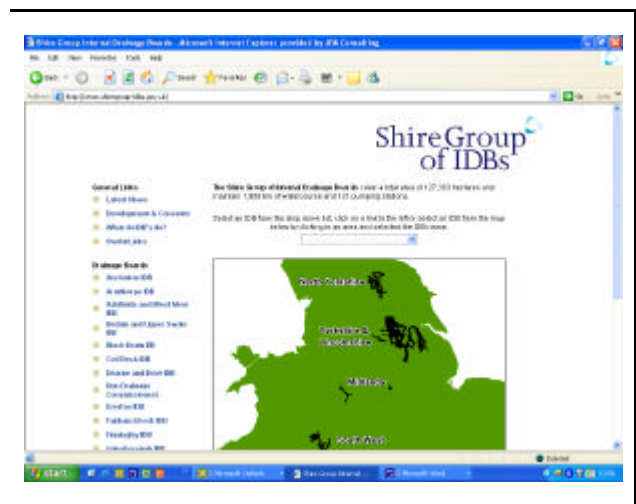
Shire Group Internal Drainage Boards - Microsoft Internet Explorer provided by JBA Consulting

File Edit View Favorites Tools Help

Back Search Favorites

Address http://www.shiregroup-idbs.gov.uk/ Go Links

ShireGroup of IDBs

General Links
Latest News
Developments & Consents
What do IDB's do?
Useful Links

Drainage Boards
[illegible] IDB
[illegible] IDB
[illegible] and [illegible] IDB
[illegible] IDB
Black Drain IDB
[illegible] IDB
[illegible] IDB
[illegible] Commissioners
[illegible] IDB
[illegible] IDB
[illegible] IDB
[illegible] IDB

The Shire Group of Internal Drainage Boards cover a total area of 127,300 hectares and maintain 1,800 km of watercourse and 101 pumping stations.

Select an IDB from the drop down list, click on a link to the letter select an IDB from the map below by clicking on an area and selecting the IDB's name.

North Yorkshire

Yorkshire & Lincolnshire

Midlands

South West

Internet

start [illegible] Shire Group Internal... Microsoft Word